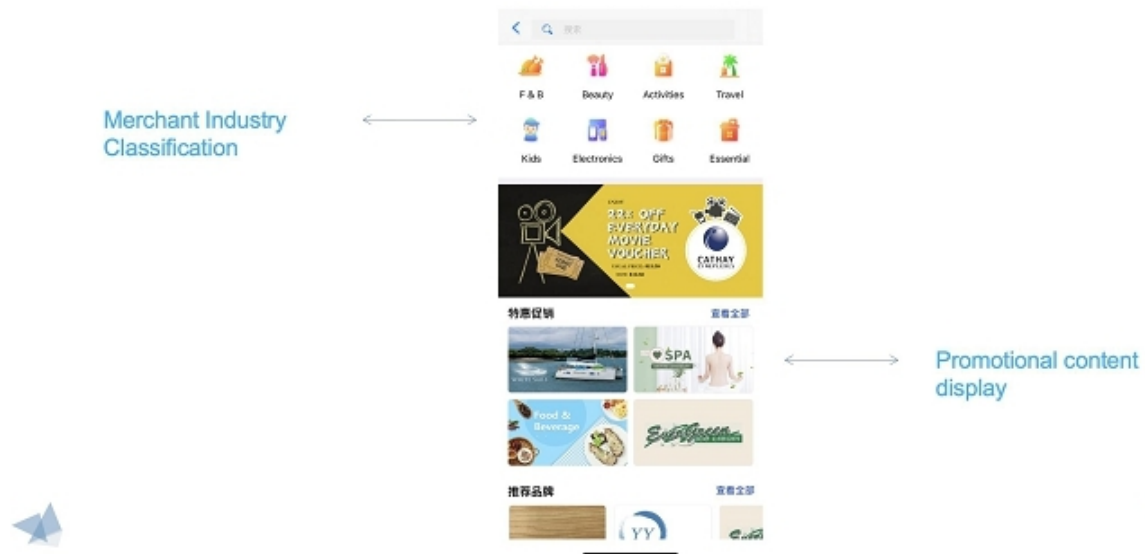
搜索

F & B
Beauty
Activities
Travel
Kids
Electronics
Gifts
Essential

Merchant Industry Classification

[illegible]
22% OFF EVERYDAY MOVIE VOUCHER
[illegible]
CATHAY CINEPLEXES

特惠促销
查看全部

SPA
Food & Beverage
EverGreen

Promotional content display

推荐品牌
查看全部
YY